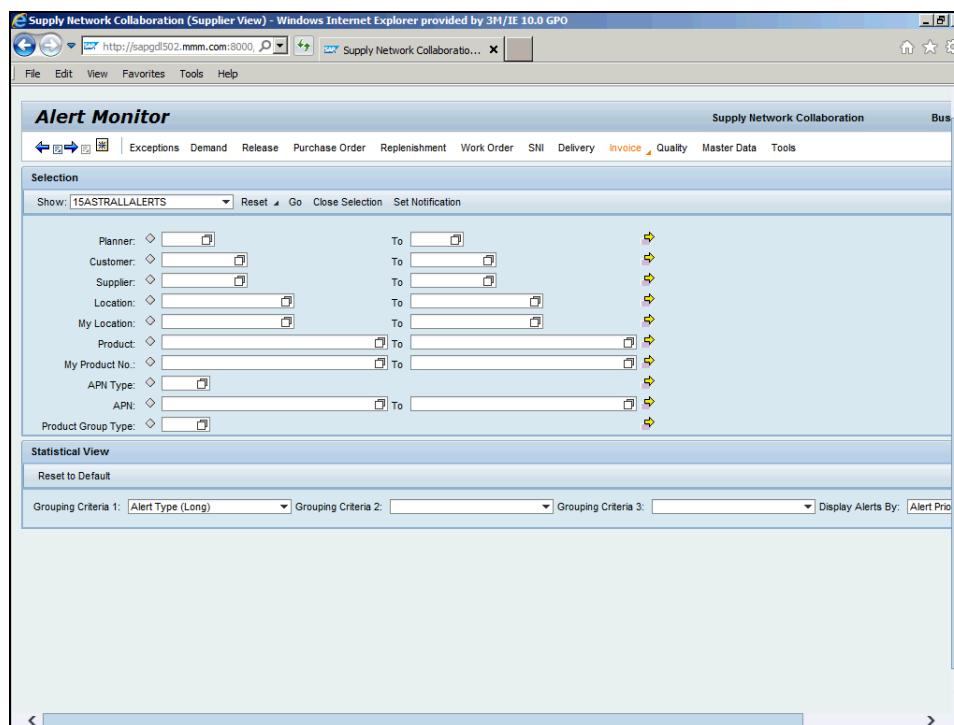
Supply Network Collaboration (Supplier View) - Windows Internet Explorer provided by 3M/IE 10.0 GPO

http://sapgdl502.mmm.com:8000,

Supply Network Collaboratio...

File Edit View Favorites Tools Help

Alert Monitor

Supply Network Collaboration

Bus

Exceptions Demand Release Purchase Order Replenishment Work Order SNI Delivery Invoice Quality Master Data Tools

Selection

Show: 15ASTRALLALERTS Reset Go Close Selection Set Notification

Planner: To

Customer: To

Supplier: To

Location: To

My Location: To

Product: To

My Product No.: To

APN Type:

APN: To

Product Group Type:

Statistical View

Reset to Default

Grouping Criteria 1: Alert Type (Long) Grouping Criteria 2: Grouping Criteria 3: Display Alerts By: Alert Prio